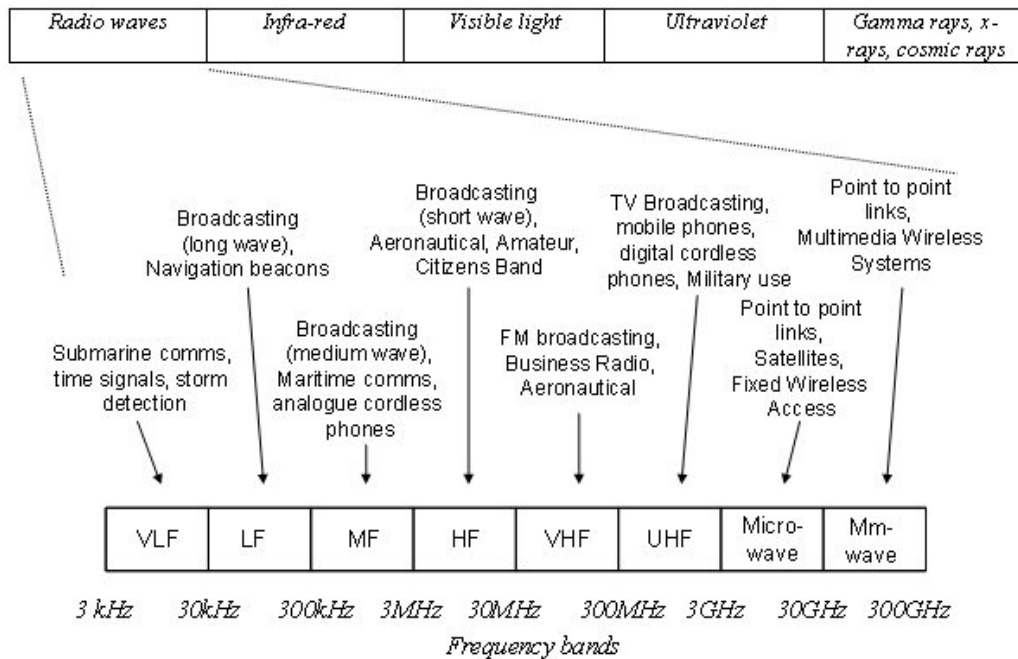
| Radio waves | Infra-red | Visible light | Ultraviolet | Gamma rays, x-rays, cosmic rays |
|---|---|---|---|---|

Broadcasting (long wave), Navigation beacons

Broadcasting (short wave), Aeronautical, Amateur, Citizens Band

TV Broadcasting, mobile phones, digital cordless phones, Military use

Point to point links, Multimedia Wireless Systems

Submarine comms, time signals, storm detection

Broadcasting (medium wave), Maritime comms, analogue cordless phones

FM broadcasting, Business Radio, Aeronautical

Point to point links, Satellites, Fixed Wireless Access

| VLF | LF | MF | HF | VHF | UHF | Micro-wave | Mm-wave |
|---|---|---|---|---|---|---|---|

3 kHz 30kHz 300kHz 3MHz 30MHz 300MHz 3GHz 30GHz 300GHz

Frequency bands